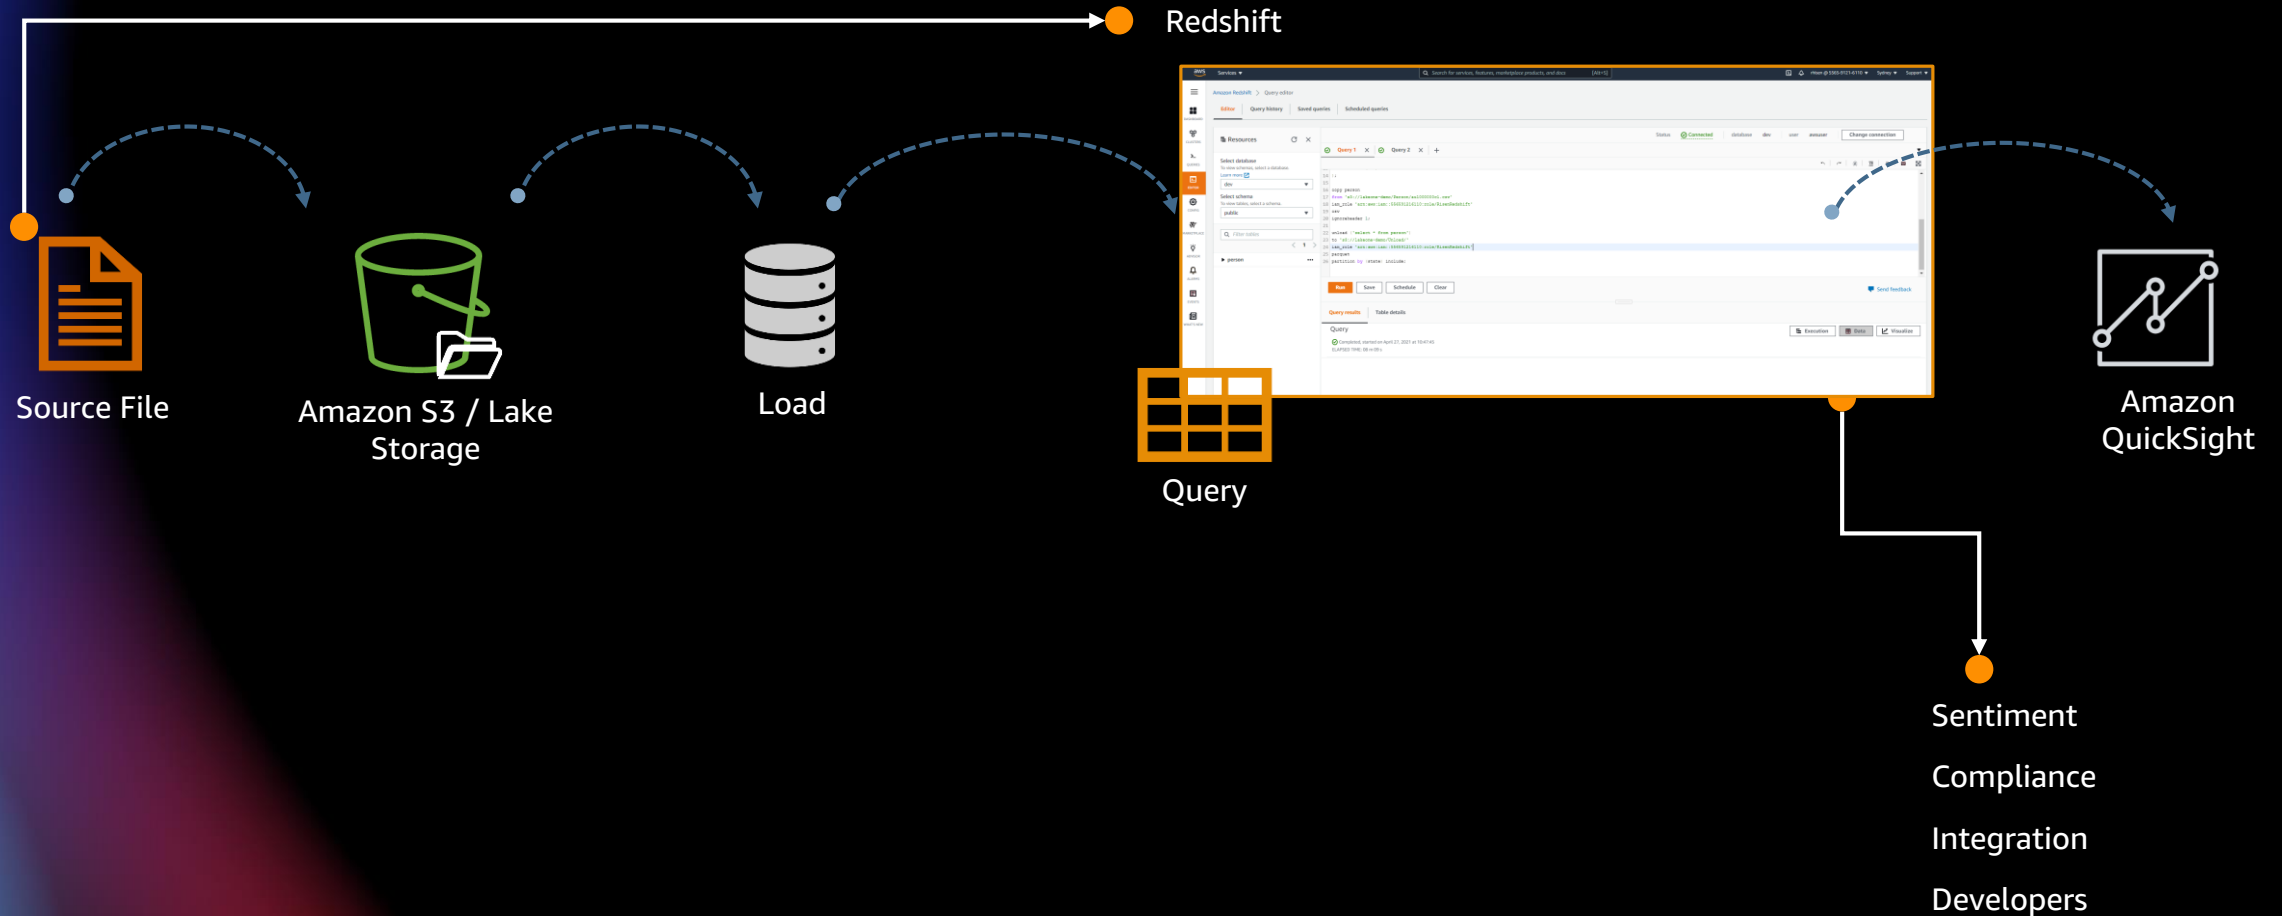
Redshift

Source File

Amazon S3 / Lake Storage

Load

Services

Amazon Redshift > Query editor

Editor Query history Saved queries Scheduled queries

Resources

Select database

dev

Select schema

public

person

Query 1 Query 2

copy person

unload

Run Save Schedule Clear

Query results Table details

Query

Query

Amazon QuickSight

Sentiment

Compliance

Integration

Developers